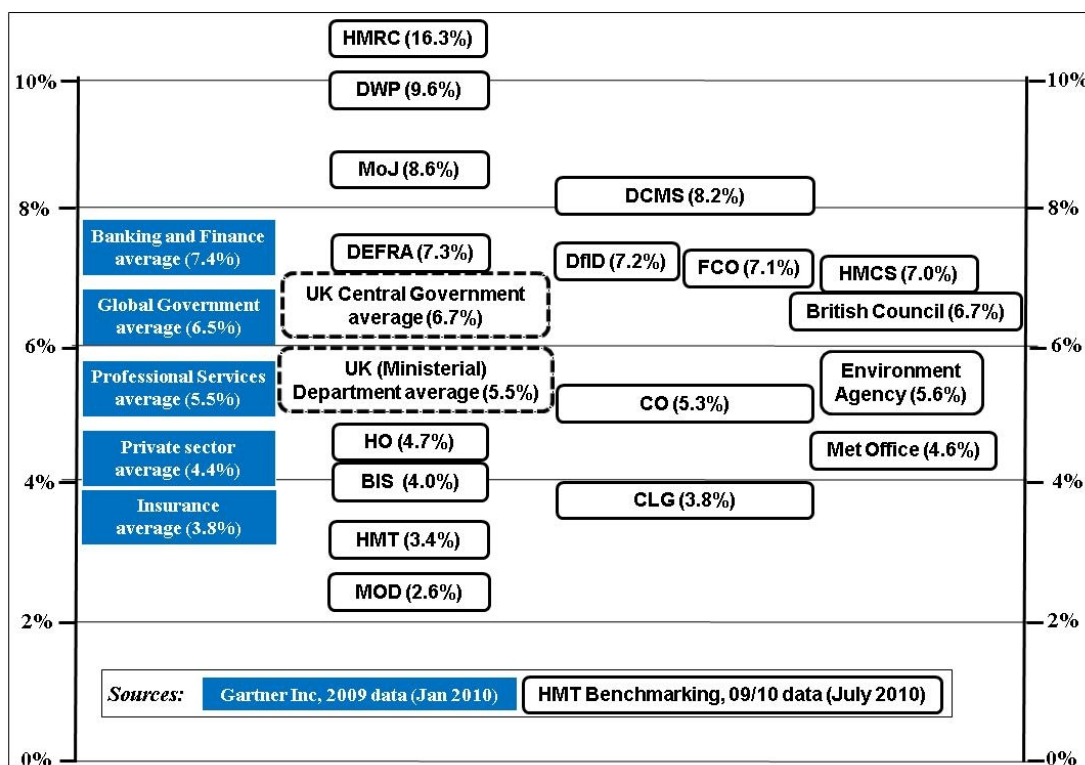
HMRC (16.3%)

10%

10%

DWP (9.6%)

MoJ (8.6%)

DCMS (8.2%)

8%

8%

Banking and Finance average (7.4%)

DEFRA (7.3%)

DfID (7.2%)

FCO (7.1%)

HMCS (7.0%)

Global Government average (6.5%)

UK Central Government average (6.7%)

British Council (6.7%)

6%

6%

Professional Services average (5.5%)

UK (Ministerial) Department average (5.5%)

Environment Agency (5.6%)

CO (5.3%)

Private sector average (4.4%)

HO (4.7%)

Met Office (4.6%)

4%

BIS (4.0%)

4%

Insurance average (3.8%)

CLG (3.8%)

HMT (3.4%)

MOD (2.6%)

2%

2%

Sources: Gartner Inc, 2009 data (Jan 2010) HMT Benchmarking, 09/10 data (July 2010)

0%

0%